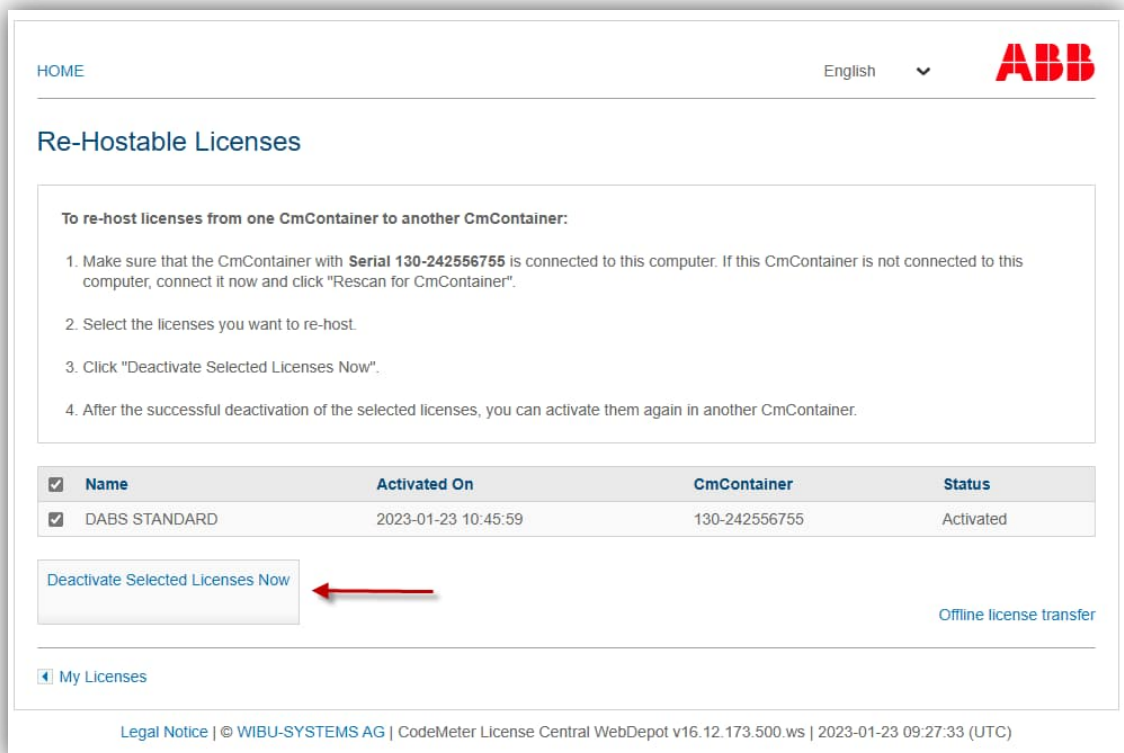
HOME

English

ABB

Re-Hostable Licenses

**To re-host licenses from one CmContainer to another CmContainer:**

1. Make sure that the CmContainer with **Serial 130-242556755** is connected to this computer. If this CmContainer is not connected to this computer, connect it now and click "Rescan for CmContainer".

2. Select the licenses you want to re-host.

3. Click "Deactivate Selected Licenses Now".

4. After the successful deactivation of the selected licenses, you can activate them again in another CmContainer.

| | Name | Activated On | CmContainer | Status |
|---|---|---|---|---|
| ☑ | DABS STANDARD | 2023-01-23 10:45:59 | 130-242556755 | Activated |

Deactivate Selected Licenses Now

Offline license transfer

My Licenses

Legal Notice | © WIBU-SYSTEMS AG | CodeMeter License Central WebDepot v16.12.173.500.ws | 2023-01-23 09:27:33 (UTC)